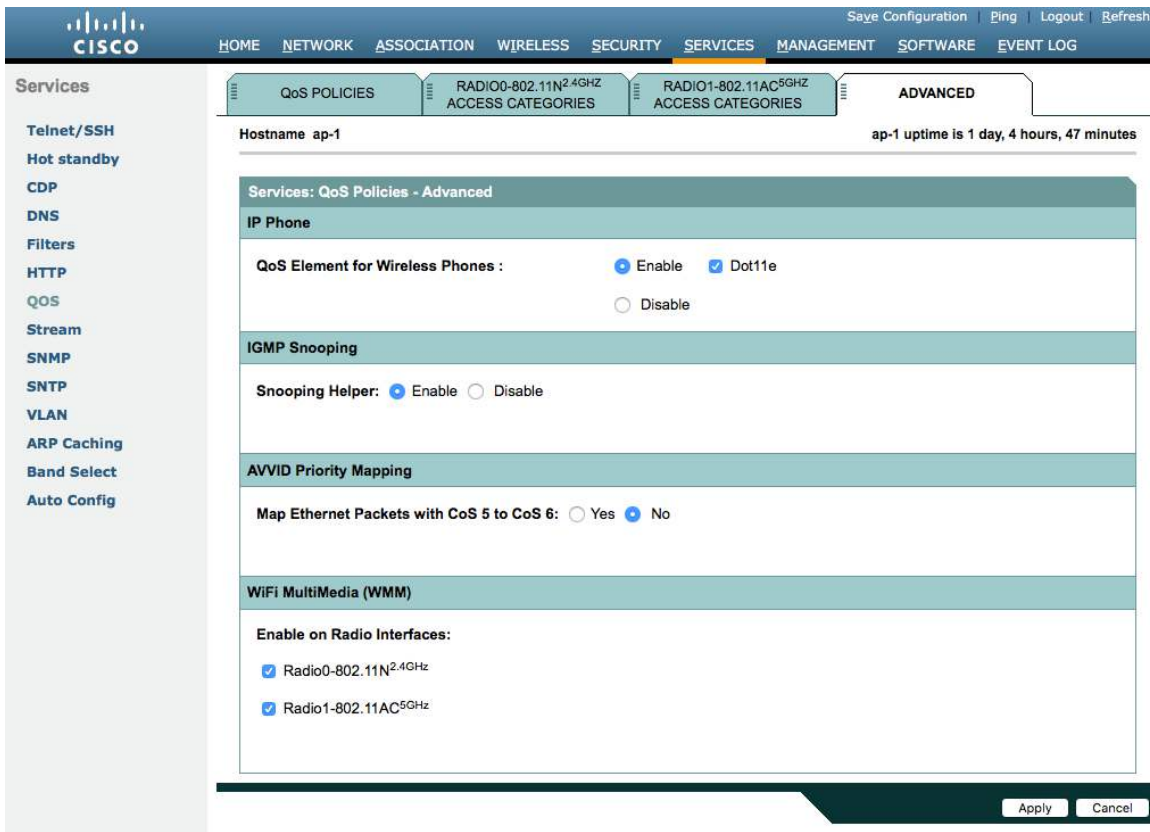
cisco

Save Configuration | Ping | Logout | Refresh

HOME NETWORK ASSOCIATION WIRELESS SECURITY SERVICES MANAGEMENT SOFTWARE EVENT LOG

Services

Telnet/SSH
Hot standby
CDP
DNS
Filters
HTTP
QOS
Stream
SNMP
SNTP
VLAN
ARP Caching
Band Select
Auto Config

QoS POLICIES | RADIO0-802.11N$^{2.4GHZ}$ ACCESS CATEGORIES | RADIO1-802.11AC$^{5GHZ}$ ACCESS CATEGORIES | ADVANCED

Hostname ap-1

ap-1 uptime is 1 day, 4 hours, 47 minutes

Services: QoS Policies - Advanced

IP Phone

QoS Element for Wireless Phones : Enable Dot11e

Disable

IGMP Snooping

Snooping Helper: Enable Disable

AVVID Priority Mapping

Map Ethernet Packets with CoS 5 to CoS 6: Yes No

WiFi MultiMedia (WMM)

Enable on Radio Interfaces:

Radio0-802.11N$^{2.4GHz}$

Radio1-802.11AC$^{5GHz}$

Apply Cancel